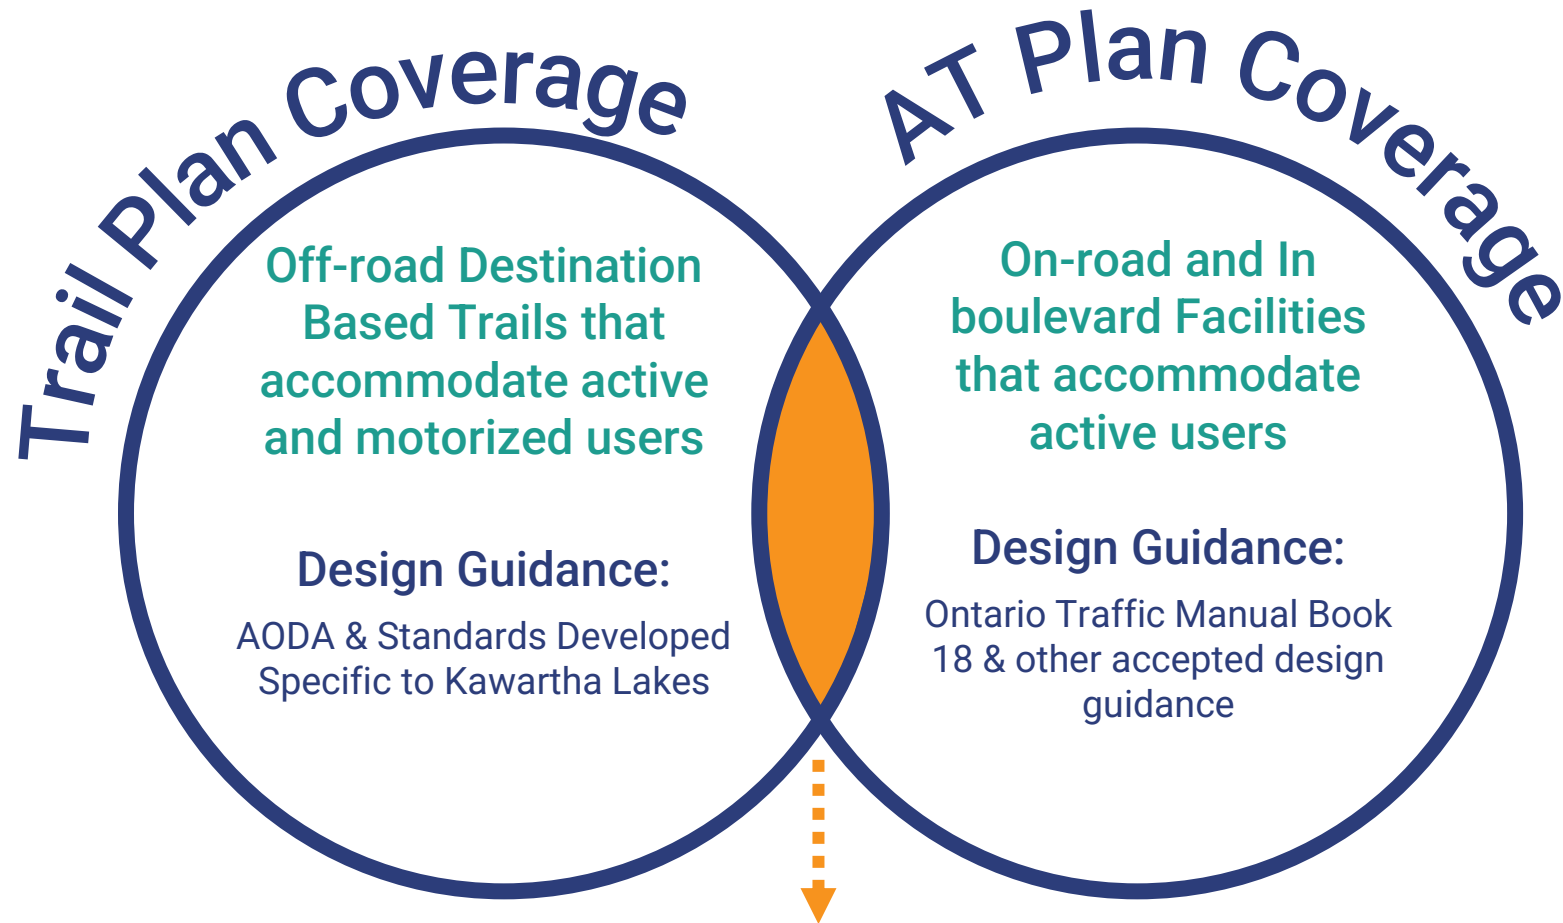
Trail Plan Coverage

Off-road Destination Based Trails that accommodate active and motorized users

Design Guidance:

AODA & Standards Developed Specific to Kawartha Lakes

AT Plan Coverage

On-road and In boulevard Facilities that accommodate active users

Design Guidance:

Ontario Traffic Manual Book 18 & other accepted design guidance